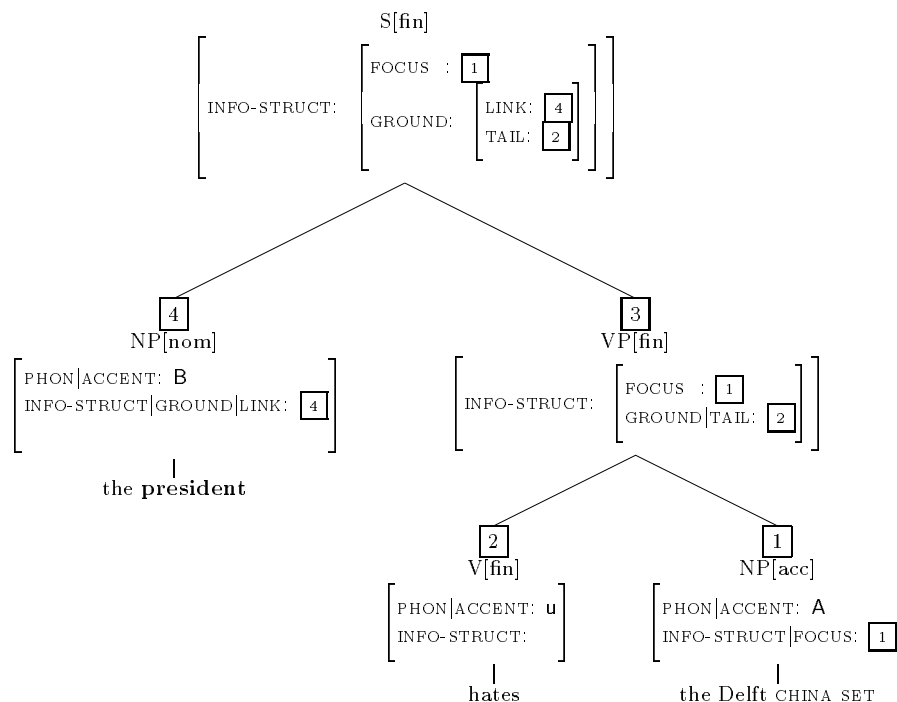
S[fin]

INFO-STRUCT: FOCUS : 1
GROUND: LINK: 4
TAIL: 2

4
NP[nom]
PHON|ACCENT: B
INFO-STRUCT|GROUND|LINK: 4
the **president**

3
VP[fin]
INFO-STRUCT: FOCUS : 1
GROUND|TAIL: 2

2
V[fin]
PHON|ACCENT: u
INFO-STRUCT:
hates

1
NP[acc]
PHON|ACCENT: A
INFO-STRUCT|FOCUS: 1
the Delft CHINA SET